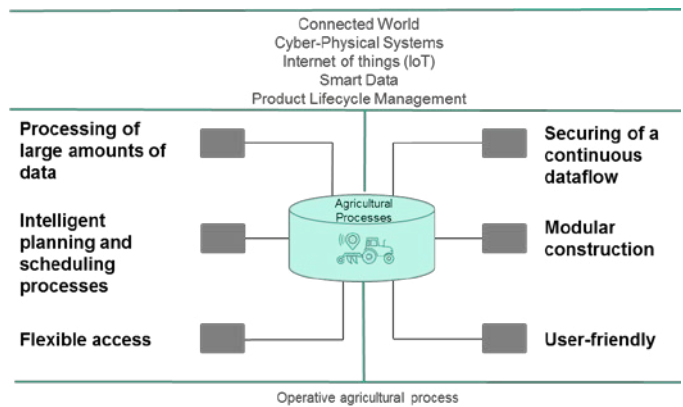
Connected World
Cyber-Physical Systems
Internet of things (IoT)
Smart Data
Product Lifecycle Management

Processing of large amounts of data

Intelligent planning and scheduling processes

Flexible access

Agricultural Processes

Securing of a continuous dataflow

Modular construction

User-friendly

Operative agricultural process